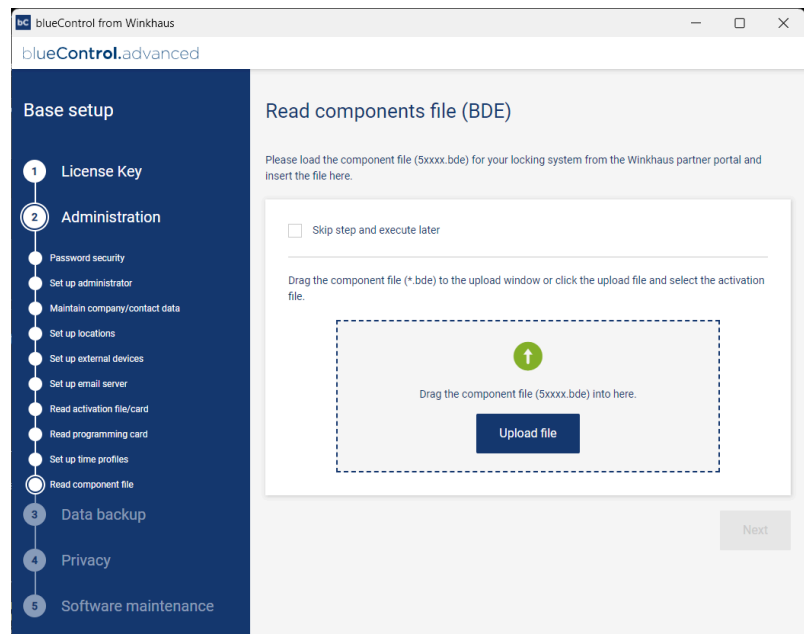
bC blueControl from Winkhaus

blueControl.advanced

Base setup

1 License Key

2 Administration

Password security
Set up administrator
Maintain company/contact data
Set up locations
Set up external devices
Set up email server
Read activation file/card
Read programming card
Set up time profiles
Read component file

3 Data backup

4 Privacy

5 Software maintenance

Read components file (BDE)

Please load the component file (5xxxx.bde) for your locking system from the Winkhaus partner portal and insert the file here.

Skip step and execute later

Drag the component file (*.bde) to the upload window or click the upload file and select the activation file.

Drag the component file (5xxxx.bde) into here.

Upload file

Next